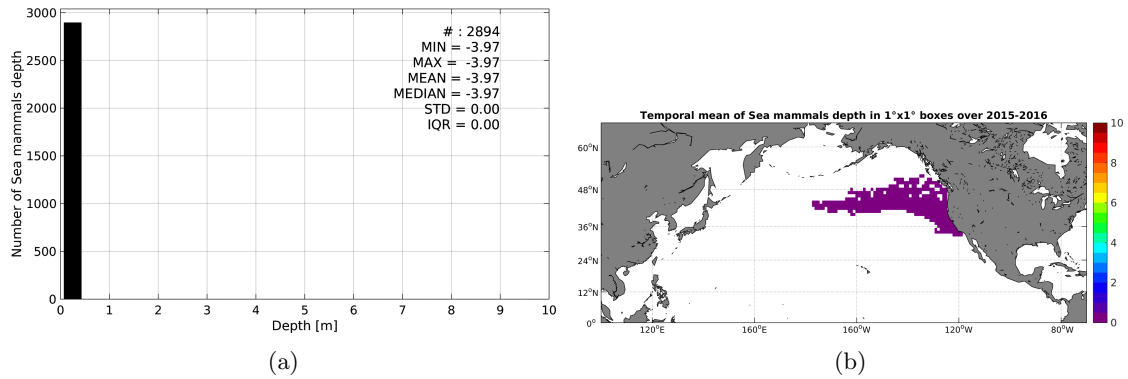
# : 2894
MIN = -3.97
MAX = -3.97
MEAN = -3.97
MEDIAN = -3.97
STD = 0.00
IQR = 0.00

Number of Sea mammals depth

3000
2500
2000
1500
1000
500
0

0 1 2 3 4 5 6 7 8 9 10

Depth [m]

(a)

Temporal mean of Sea mammals depth in 1°x1° boxes over 2015-2016

60°N
48°N
36°N
24°N
12°N
0°

120°E 160°E 160°W 120°W 80°W

10
8
6
4
2
0

(b)